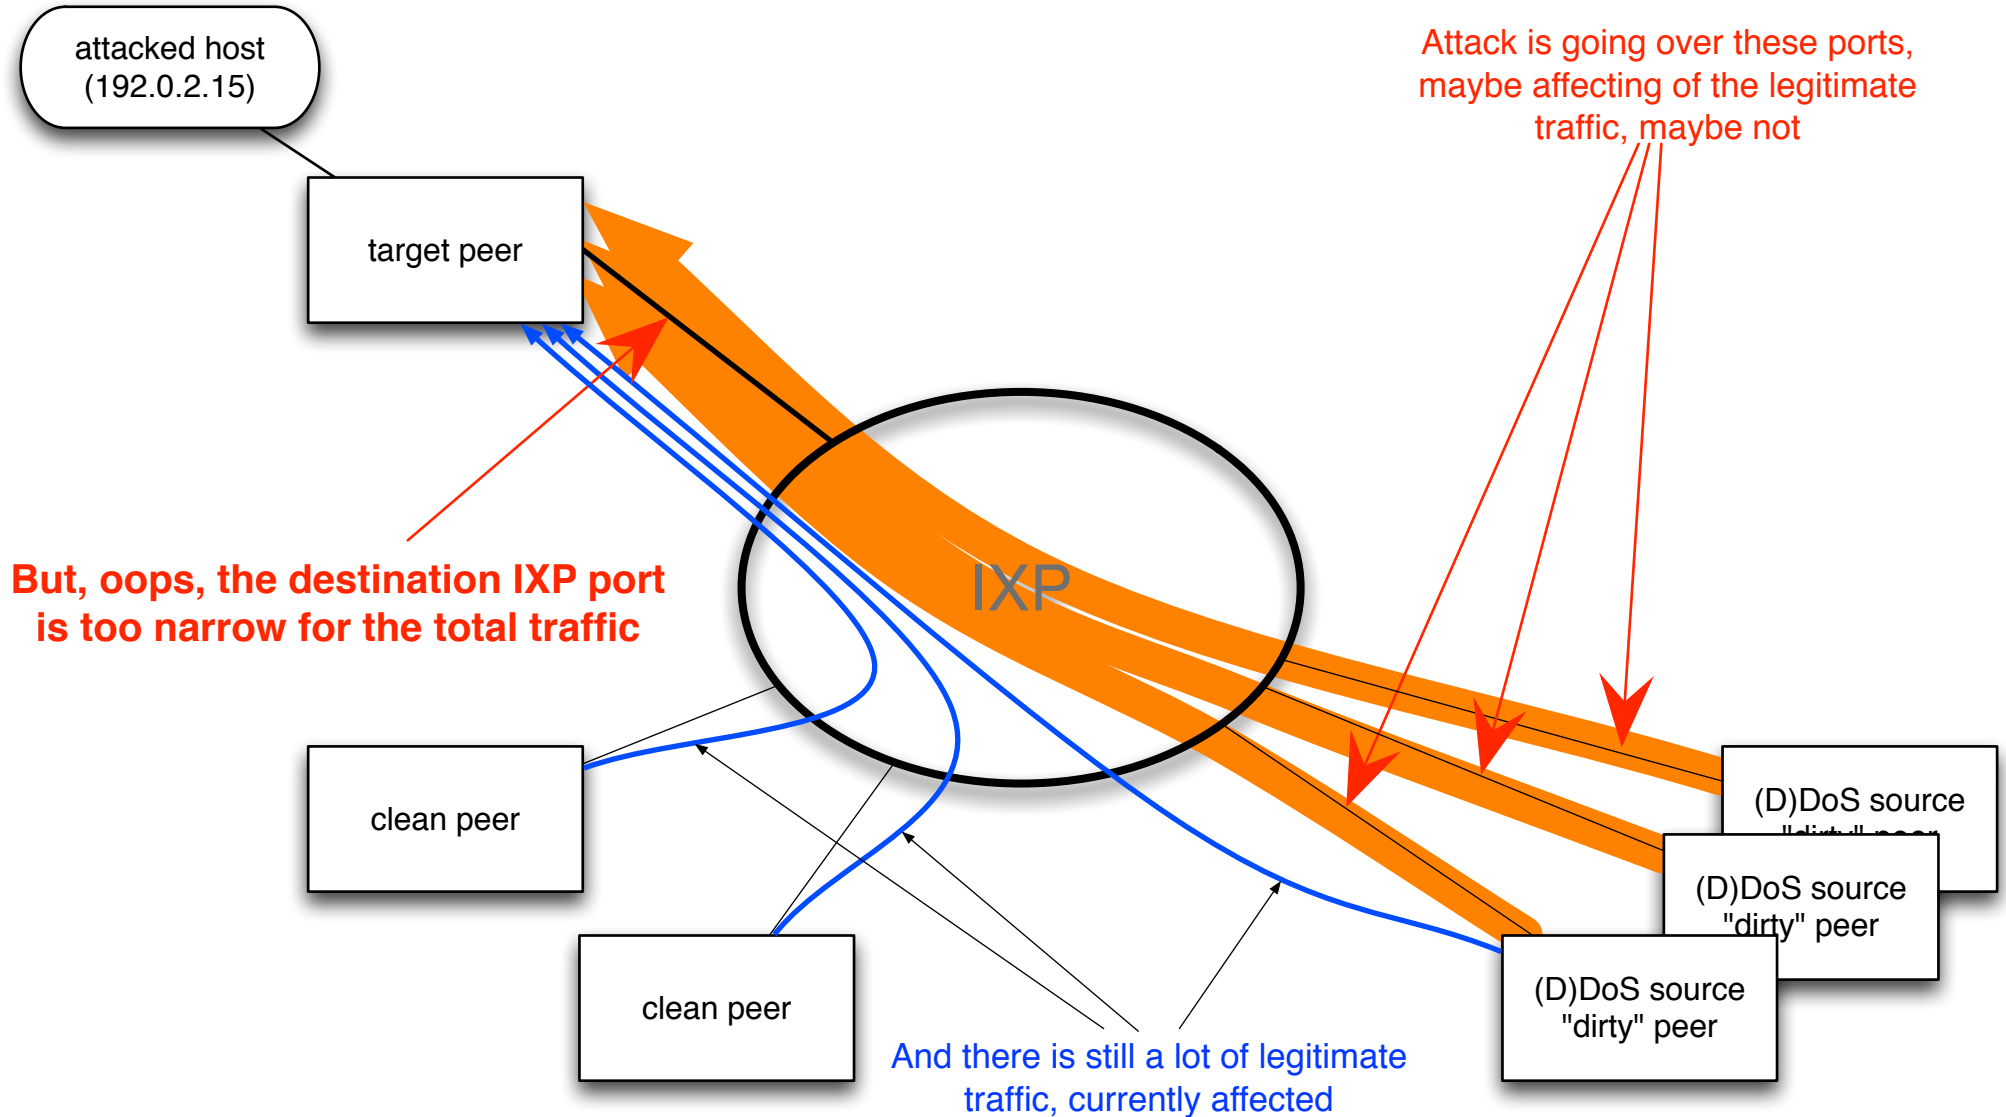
attacked host
(192.0.2.15)

target peer

Attack is going over these ports, maybe affecting of the legitimate traffic, maybe not

But, oops, the destination IXP port is too narrow for the total traffic

IXP

clean peer

clean peer

(D)DoS source "dirty" peer

(D)DoS source "dirty" peer

(D)DoS source "dirty" peer

And there is still a lot of legitimate traffic, currently affected